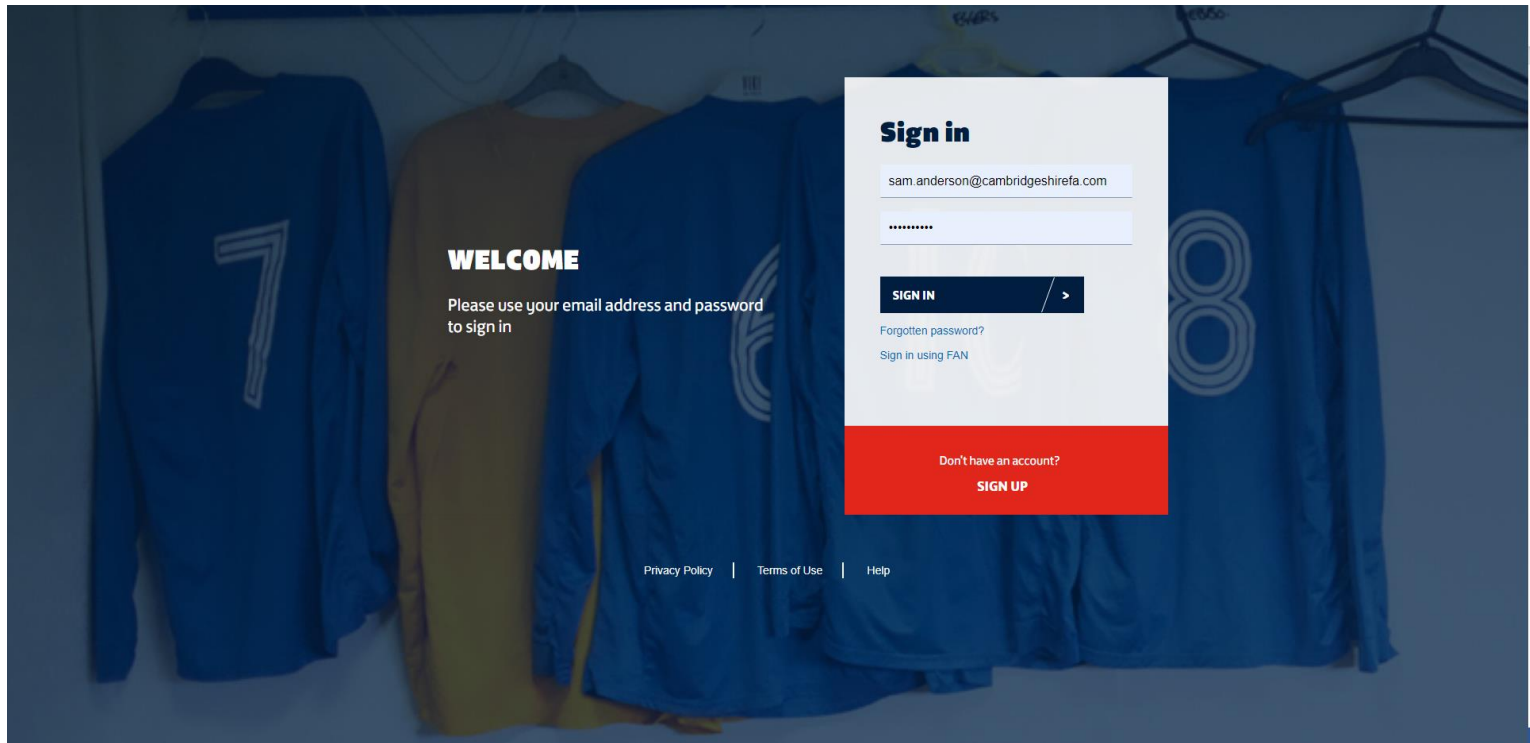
WELCOME

Please use your email address and password to sign in

Sign in

sam.anderson@cambridgeshirefa.com

••••••••••

SIGN IN >

Forgotten password?

Sign in using FAN

Don't have an account?

SIGN UP

Privacy Policy | Terms of Use | Help